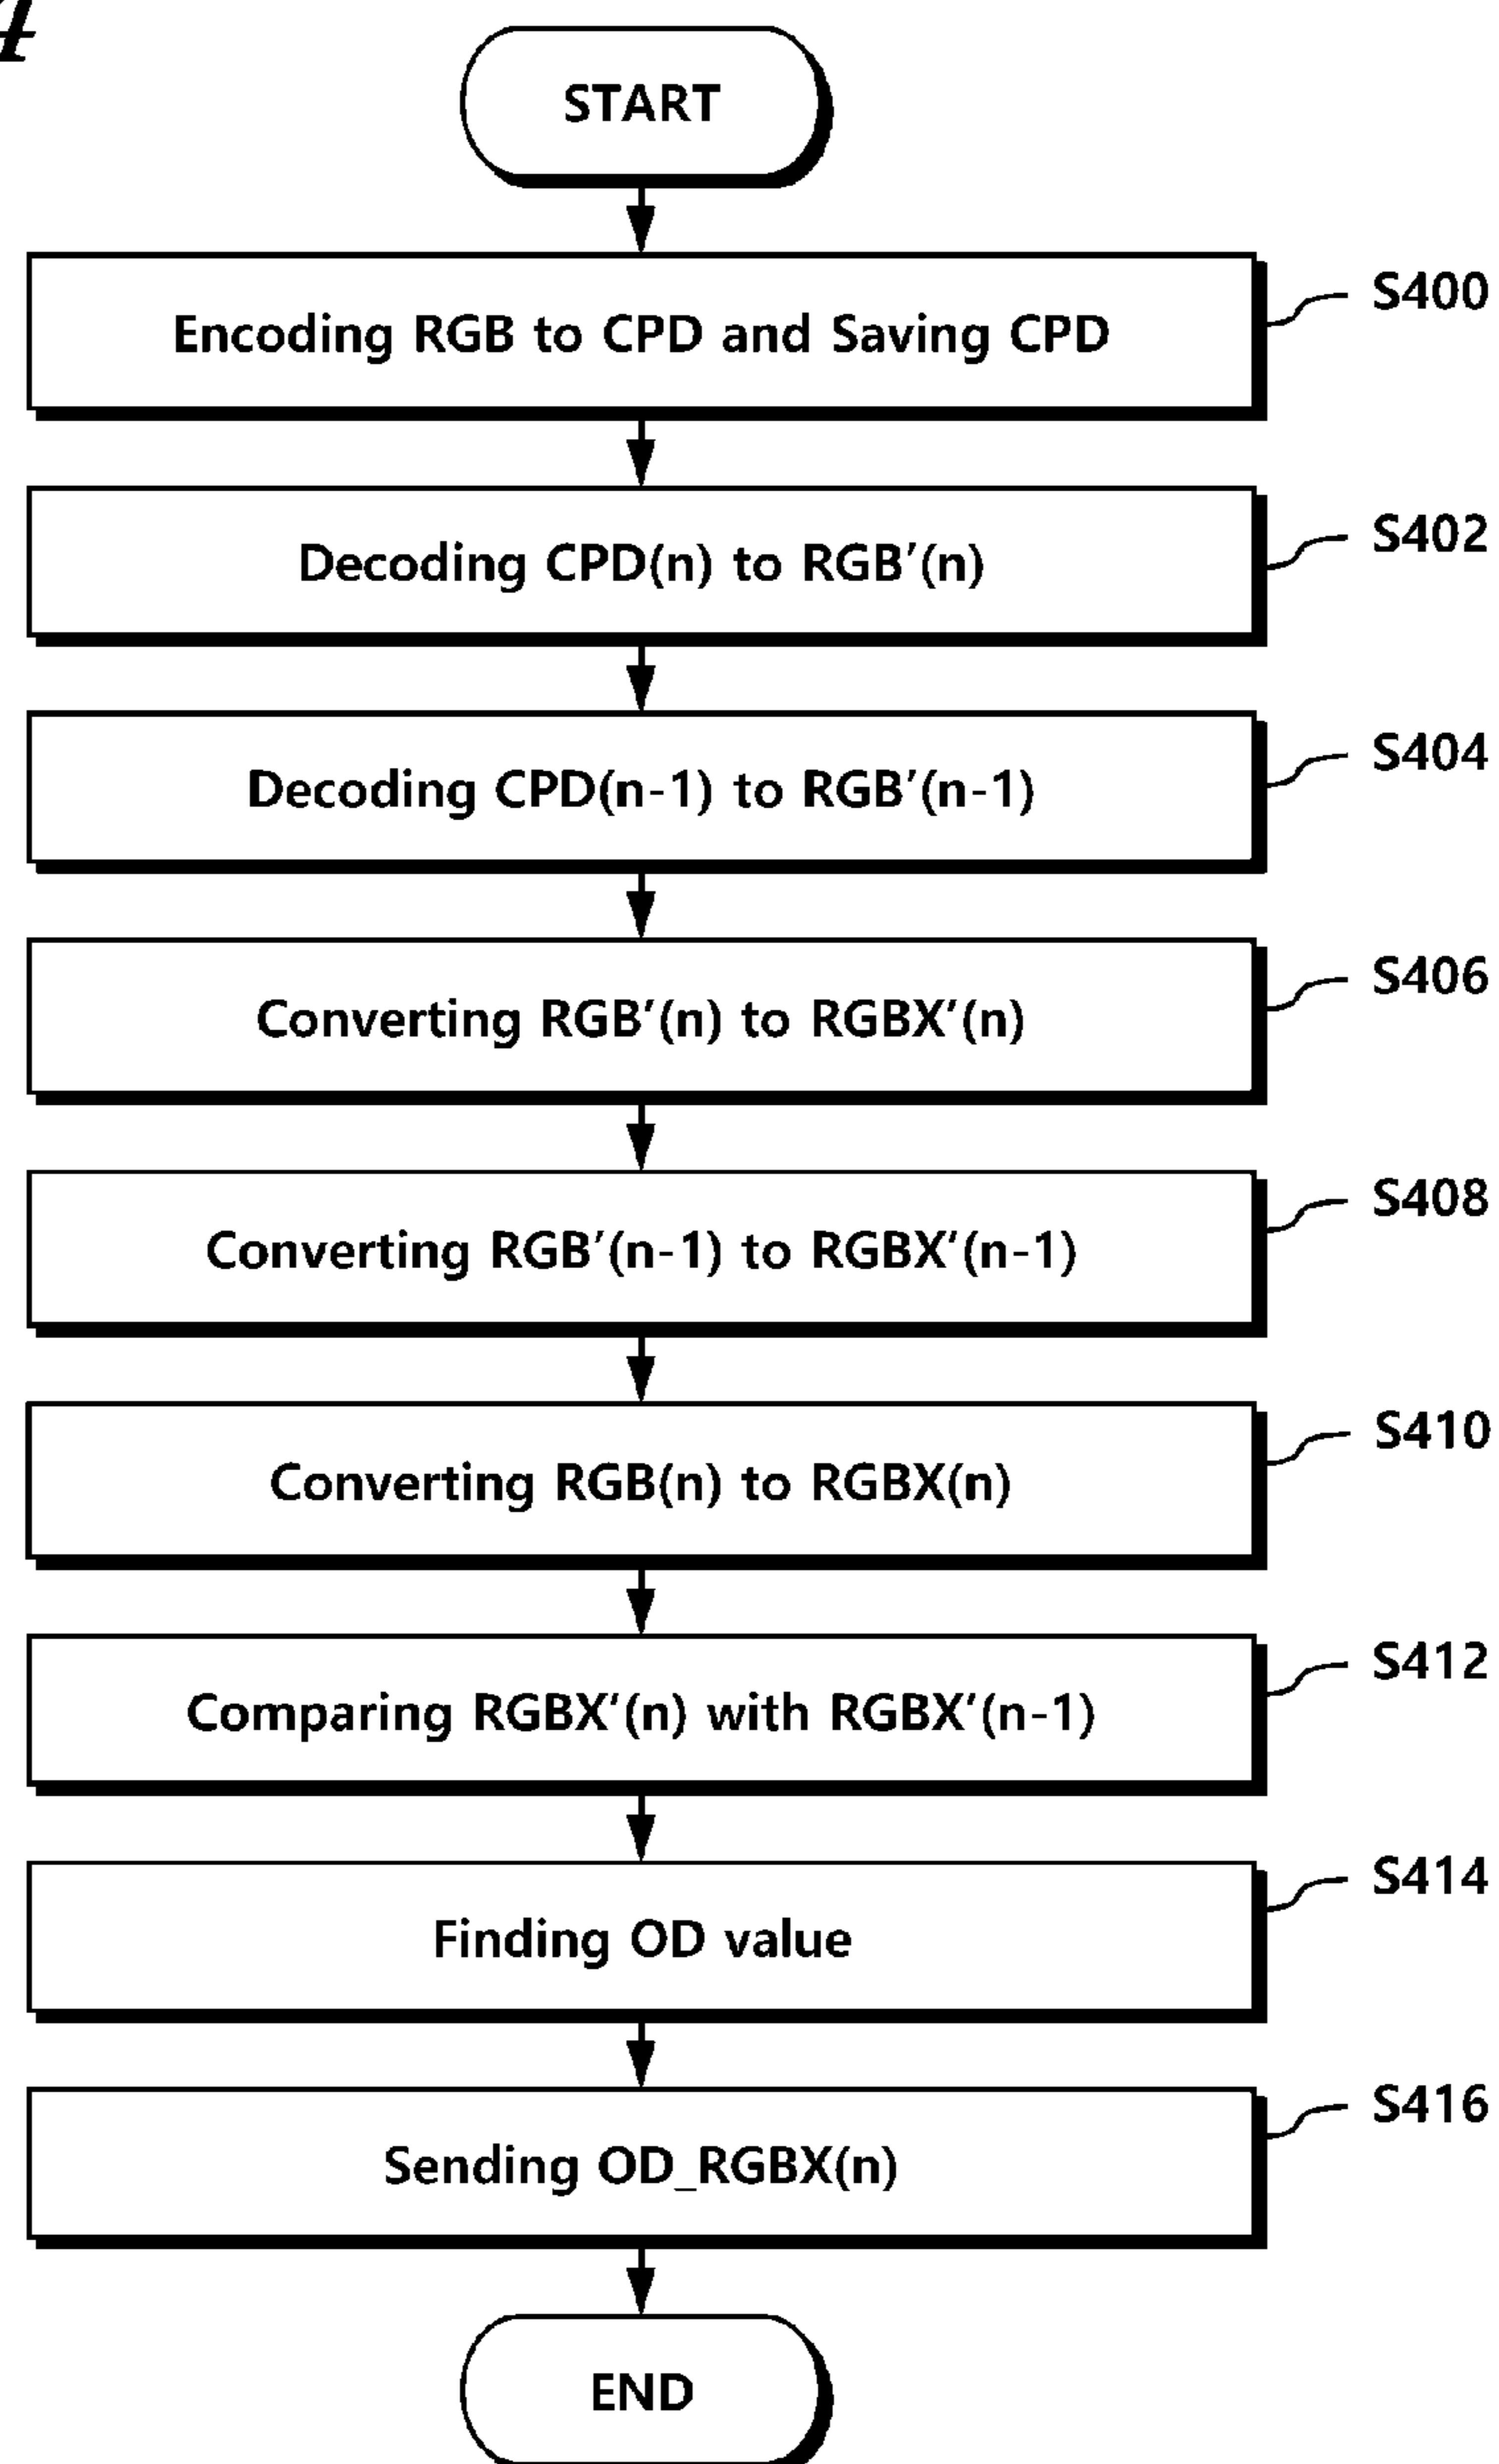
4

START

Encoding RGB to CPD and Saving CPD

S400

Decoding CPD(n) to RGB'(n)

S402

Decoding CPD(n-1) to RGB'(n-1)

S404

Converting RGB'(n) to RGBX'(n)

S406

Converting RGB'(n-1) to RGBX'(n-1)

S408

Converting RGB(n) to RGBX(n)

S410

Comparing RGBX'(n) with RGBX'(n-1)

S412

Finding OD value

S414

Sending OD_RGBX(n)

S416

END